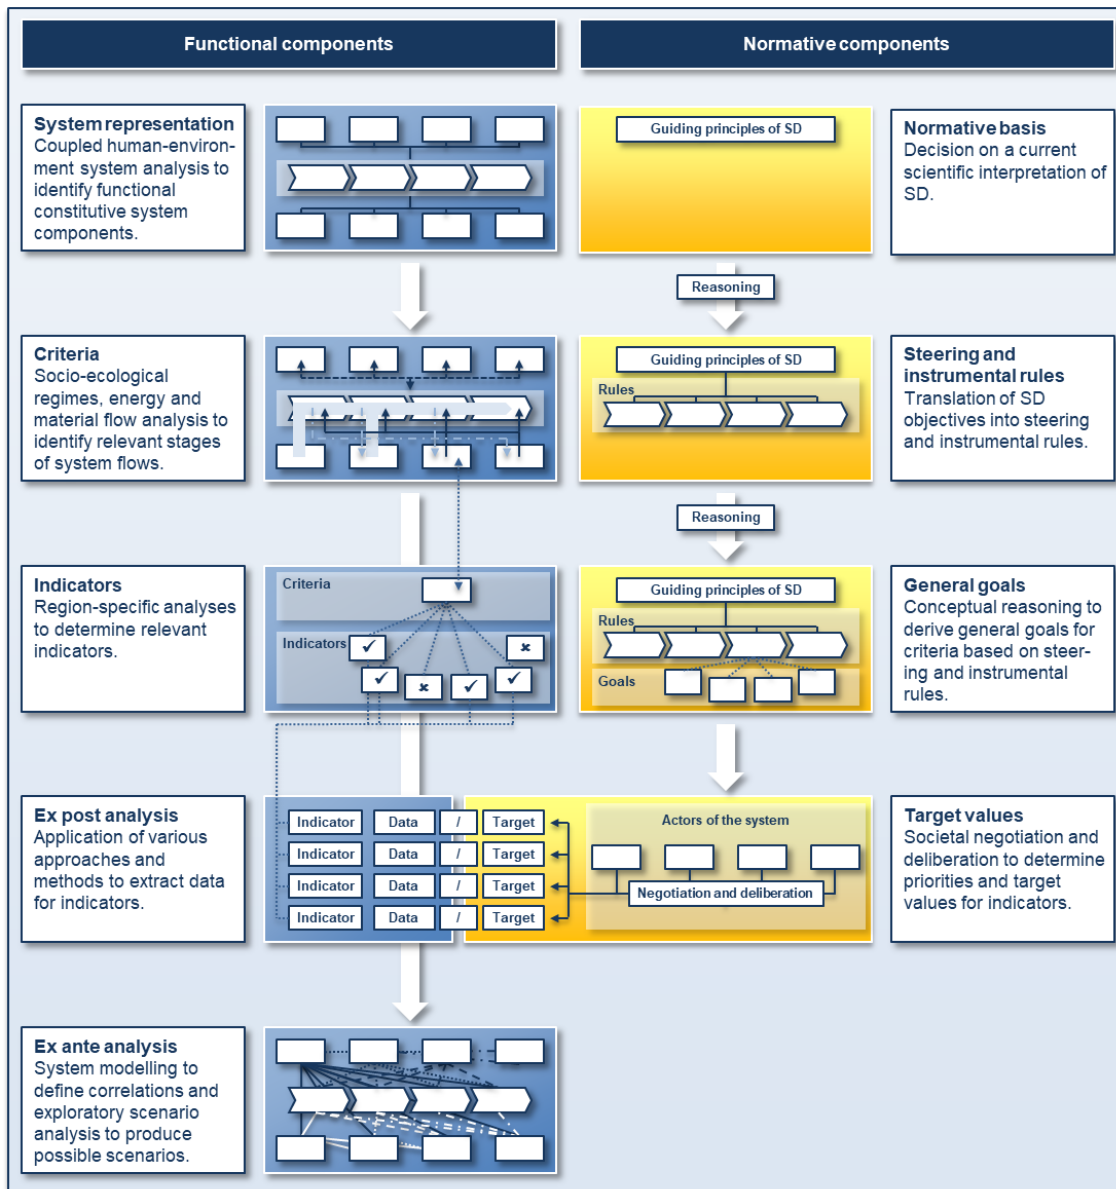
Functional components

Normative components

System representation
Coupled human-environment system analysis to identify functional constitutive system components.

Guiding principles of SD

Normative basis
Decision on a current scientific interpretation of SD.

Reasoning

Criteria
Socio-ecological regimes, energy and material flow analysis to identify relevant stages of system flows.

Guiding principles of SD

Rules

Steering and instrumental rules
Translation of SD objectives into steering and instrumental rules.

Reasoning

Indicators
Region-specific analyses to determine relevant indicators.

Criteria

Indicators

Guiding principles of SD

Rules

Goals

General goals
Conceptual reasoning to derive general goals for criteria based on steering and instrumental rules.

Ex post analysis
Application of various approaches and methods to extract data for indicators.

| Indicator | Data | / | Target |
|---|---|---|---|
| Indicator | Data | / | Target |
| Indicator | Data | / | Target |
| Indicator | Data | / | Target |

Actors of the system

Negotiation and deliberation

Target values
Societal negotiation and deliberation to determine priorities and target values for indicators.

Ex ante analysis
System modelling to define correlations and exploratory scenario analysis to produce possible scenarios.